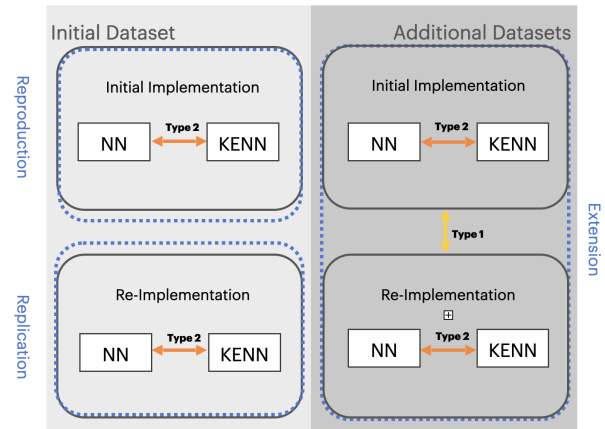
Initial Dataset

Additional Datasets

Reproduction

Initial Implementation

NN

Type 2

KENN

Initial Implementation

NN

Type 2

KENN

Extension

Type 1

Replication

Re-Implementation

NN

Type 2

KENN

Re-Implementation

⊞

NN

Type 2

KENN